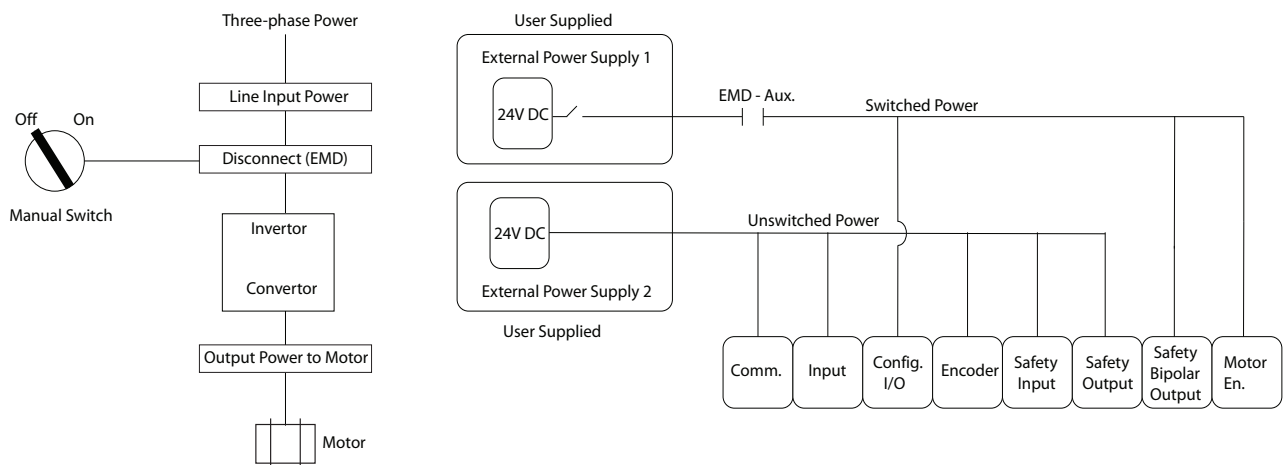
Three-phase Power

Line Input Power

Off On

Disconnect (EMD)

Manual Switch

Invertor

Convertor

Output Power to Motor

Motor

User Supplied

External Power Supply 1

24V DC

EMD - Aux.

Switched Power

24V DC

Unswitched Power

External Power Supply 2

User Supplied

Comm.

Input

Config. I/O

Encoder

Safety Input

Safety Output

Safety Bipolar Output

Motor En.